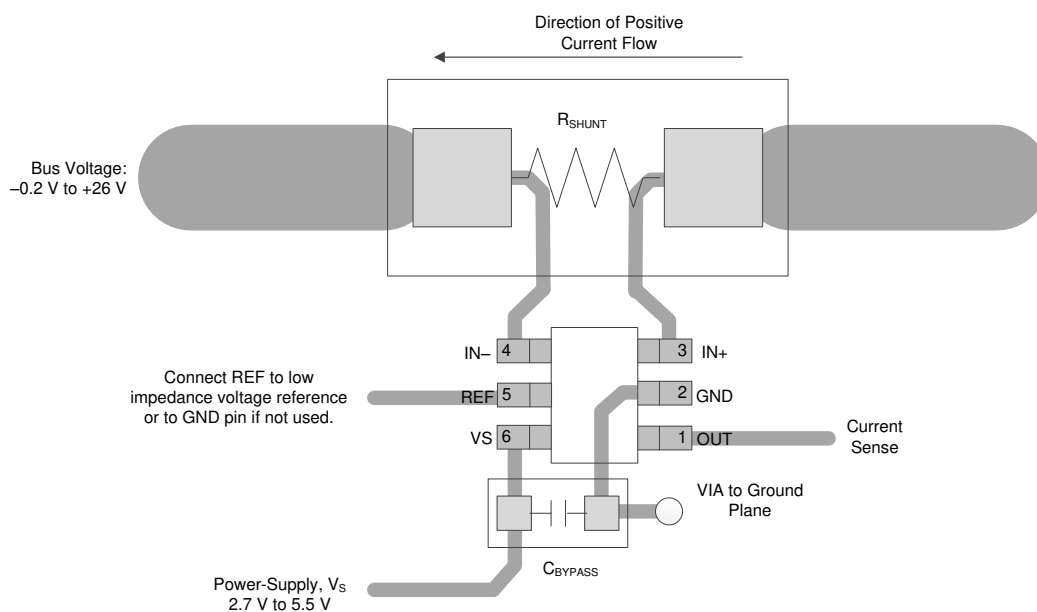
Direction of Positive Current Flow

$R_{SHUNT}$

Bus Voltage: –0.2 V to +26 V

IN– 4

3 IN+

Connect REF to low impedance voltage reference or to GND pin if not used.

REF 5

2 GND

VS 6

1 OUT

Current Sense

VIA to Ground Plane

$C_{BYPASS}$

Power-Supply, $V_S$
2.7 V to 5.5 V